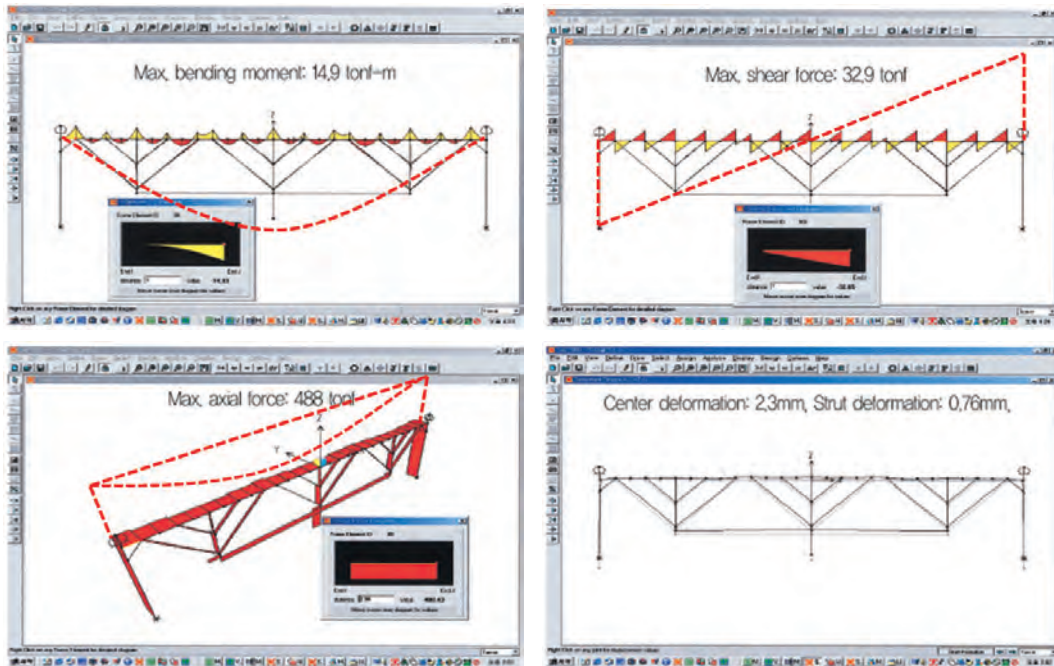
Max, bending moment: 14,9 tonf-m

Z

Frame Element ID

End I

End J

Value

14.93

Max, shear force: 32,9 tonf

Frame Element ID

End I

End J

value

-32.85

Max, axial force: 488 tonf

Z

Y

Frame Element ID

End I

End J

value

488.43

File Edit View Define Draw Select Assign Analyze Display Design Options Help

Center deformation: 2,3mm, Strut deformation: 0,76mm,

Z